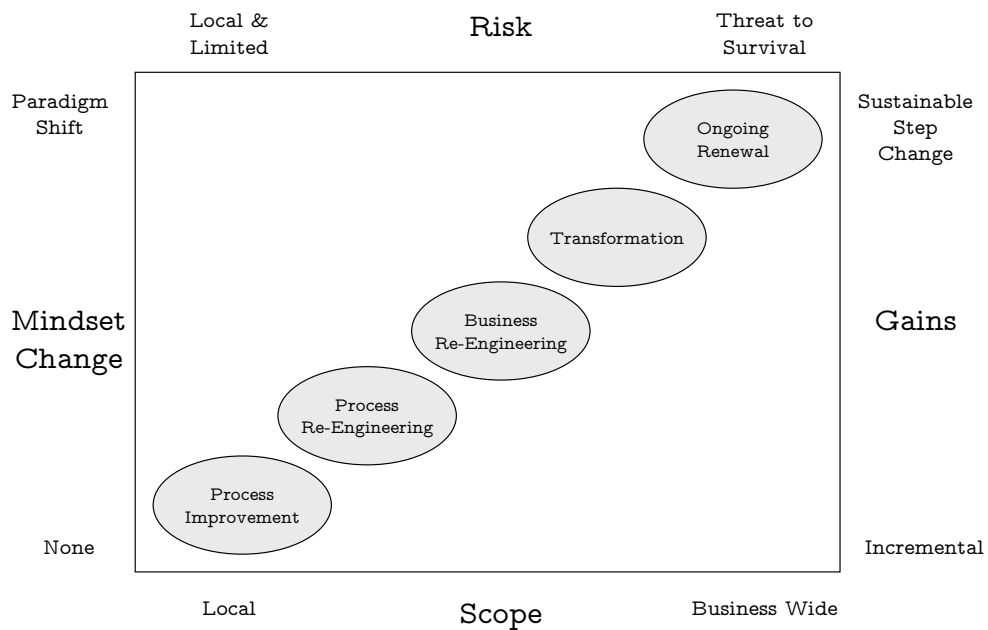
Local & Limited

Risk

Threat to Survival

Paradigm Shift

Sustainable Step Change

Ongoing Renewal

Transformation

Mindset Change

Business Re-Engineering

Gains

Process Re-Engineering

Process Improvement

None

Incremental

Local

Scope

Business Wide